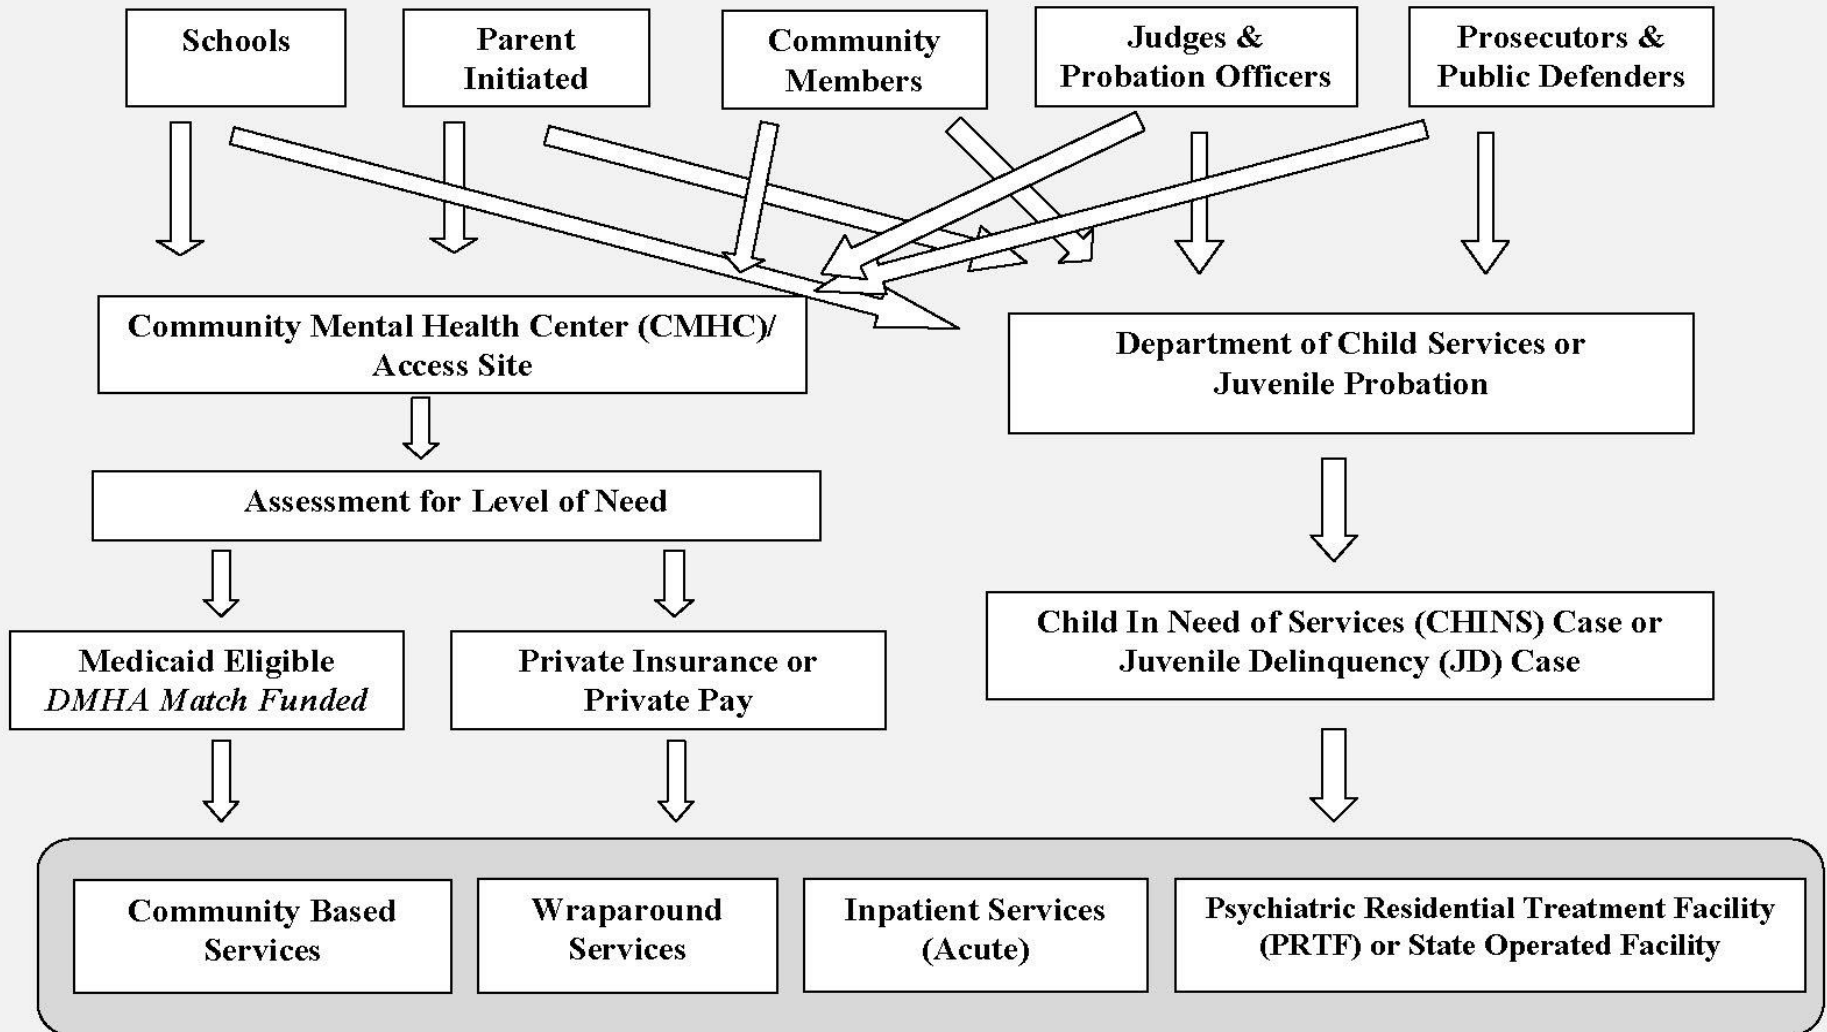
Schools

Parent Initiated

Community Members

Judges & Probation Officers

Prosecutors & Public Defenders

Community Mental Health Center (CMHC)/ Access Site

Department of Child Services or Juvenile Probation

Assessment for Level of Need

Child In Need of Services (CHINS) Case or Juvenile Delinquency (JD) Case

Medicaid Eligible *DMHA Match Funded*

Private Insurance or Private Pay

Community Based Services

Wraparound Services

Inpatient Services (Acute)

Psychiatric Residential Treatment Facility (PRTF) or State Operated Facility